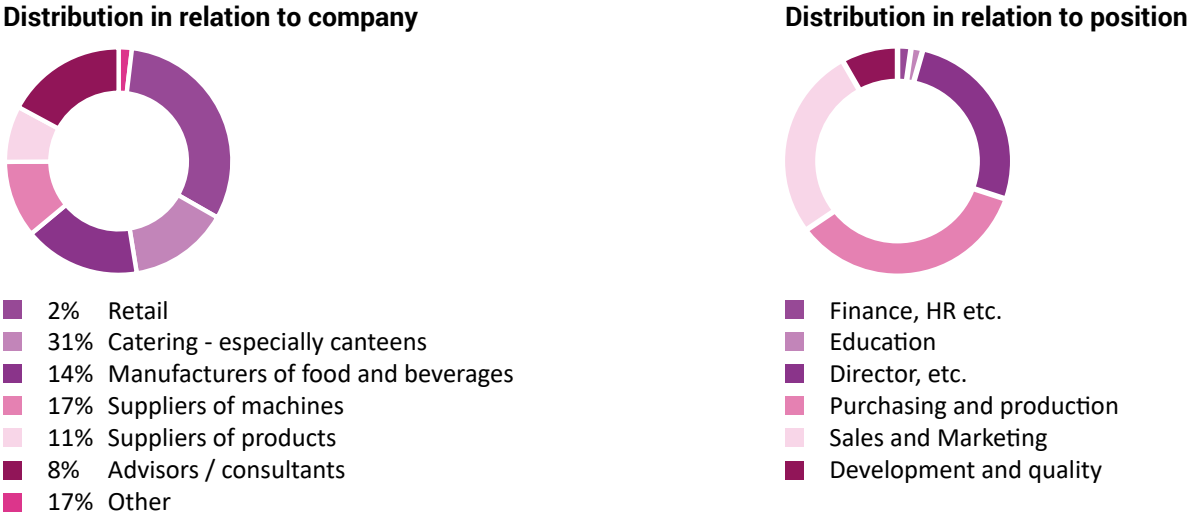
Distribution in relation to company

2% Retail
31% Catering - especially canteens
14% Manufacturers of food and beverages
17% Suppliers of machines
11% Suppliers of products
8% Advisors / consultants
17% Other

Distribution in relation to position

Finance, HR etc.
Education
Director, etc.
Purchasing and production
Sales and Marketing
Development and quality